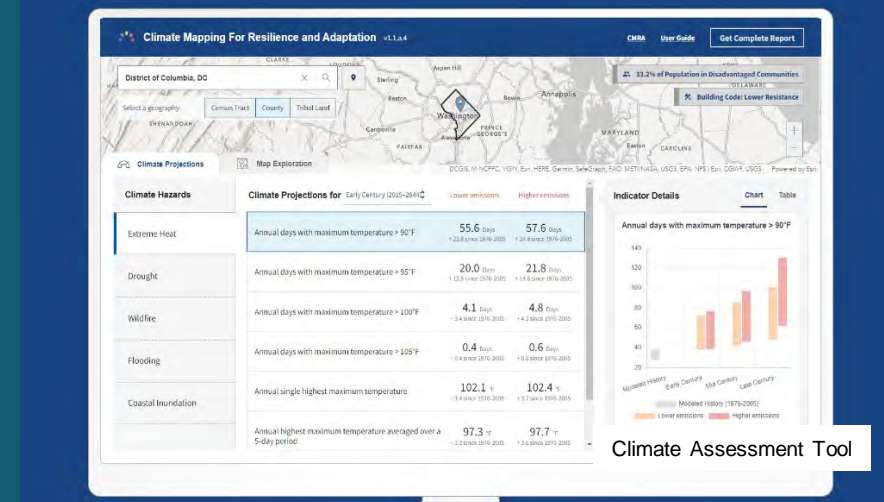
Climate Mapping For Resilience and Adaptation v1.1.a.4

CMRA User Guide Get Complete Report

District of Columbia, DC

Select a geography: Census Tract County Tribal Land

33.2% of Population in Disadvantaged Communities

Building Code: Lower Resistance

Sterling Aspen Hill Bowie Annapolis Reston Washington Centreville FAIRFAX PRINCE GEORGE'S Alexandria MARYLAND SHENANDOAH DELAWARE

DCGIS, M-NCPPC, VGIN, Esri, HERE, Garmin, SafeGraph, FAO, METI/NASA, USGS, EPA, NPS | Esri, CGIAR, USGS Powered by Esri

Climate Projections Map Exploration

Climate Hazards

Extreme Heat

Drought

Wildfire

Flooding

Coastal Inundation

Climate Projections for Early Century (2015–2044) Lower emissions Higher emissions

| | Lower emissions | Higher emissions |
|---|---|---|
| Annual days with maximum temperature > 90°F | 55.6 Days + 22.8 since 1976-2005 | 57.6 Days + 24.8 since 1976-2005 |
| Annual days with maximum temperature > 95°F | 20.0 Days + 12.5 since 1976-2005 | 21.8 Days + 14.6 since 1976-2005 |
| Annual days with maximum temperature > 100°F | 4.1 Days + 3.4 since 1976-2005 | 4.8 Days + 4.2 since 1976-2005 |
| Annual days with maximum temperature > 105°F | 0.4 Days + 0.4 since 1976-2005 | 0.6 Days + 0.6 since 1976-2005 |
| Annual single highest maximum temperature | 102.1 °F + 3.4 since 1976-2005 | 102.4 °F + 3.7 since 1976-2005 |
| Annual highest maximum temperature averaged over a 5-day period | 97.3 °F + 3.2 since 1976-2005 | 97.7 °F + 3.6 since 1976-2005 |

Indicator Details Chart Table

Annual days with maximum temperature > 90°F

140 120 100 80 60 40 20

Modeled History Early Century Mid Century Late Century

Modeled History (1976-2005)

Lower emissions Higher emissions

Climate Assessment Tool